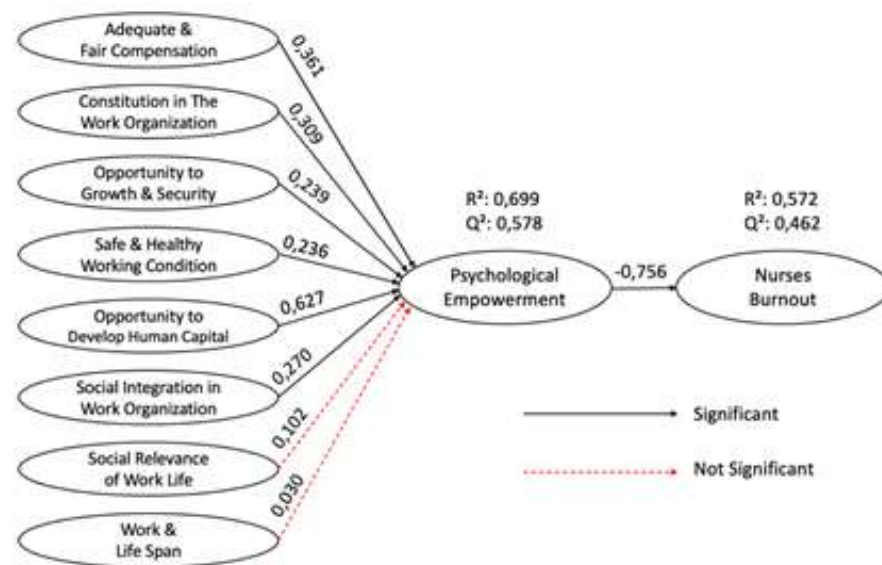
Adequate & Fair Compensation

0,361

Constitution in The Work Organization

0,309

Opportunity to Growth & Security

0,239

Safe & Healthy Working Condition

0,236

Opportunity to Develop Human Capital

0,627

Social Integration in Work Organization

0,270

Social Relevance of Work Life

0,102

Work & Life Span

0,030

R²: 0,699
Q²: 0,578

Psychological Empowerment

-0,756

R²: 0,572
Q²: 0,462

Nurses Burnout

Significant

Not Significant